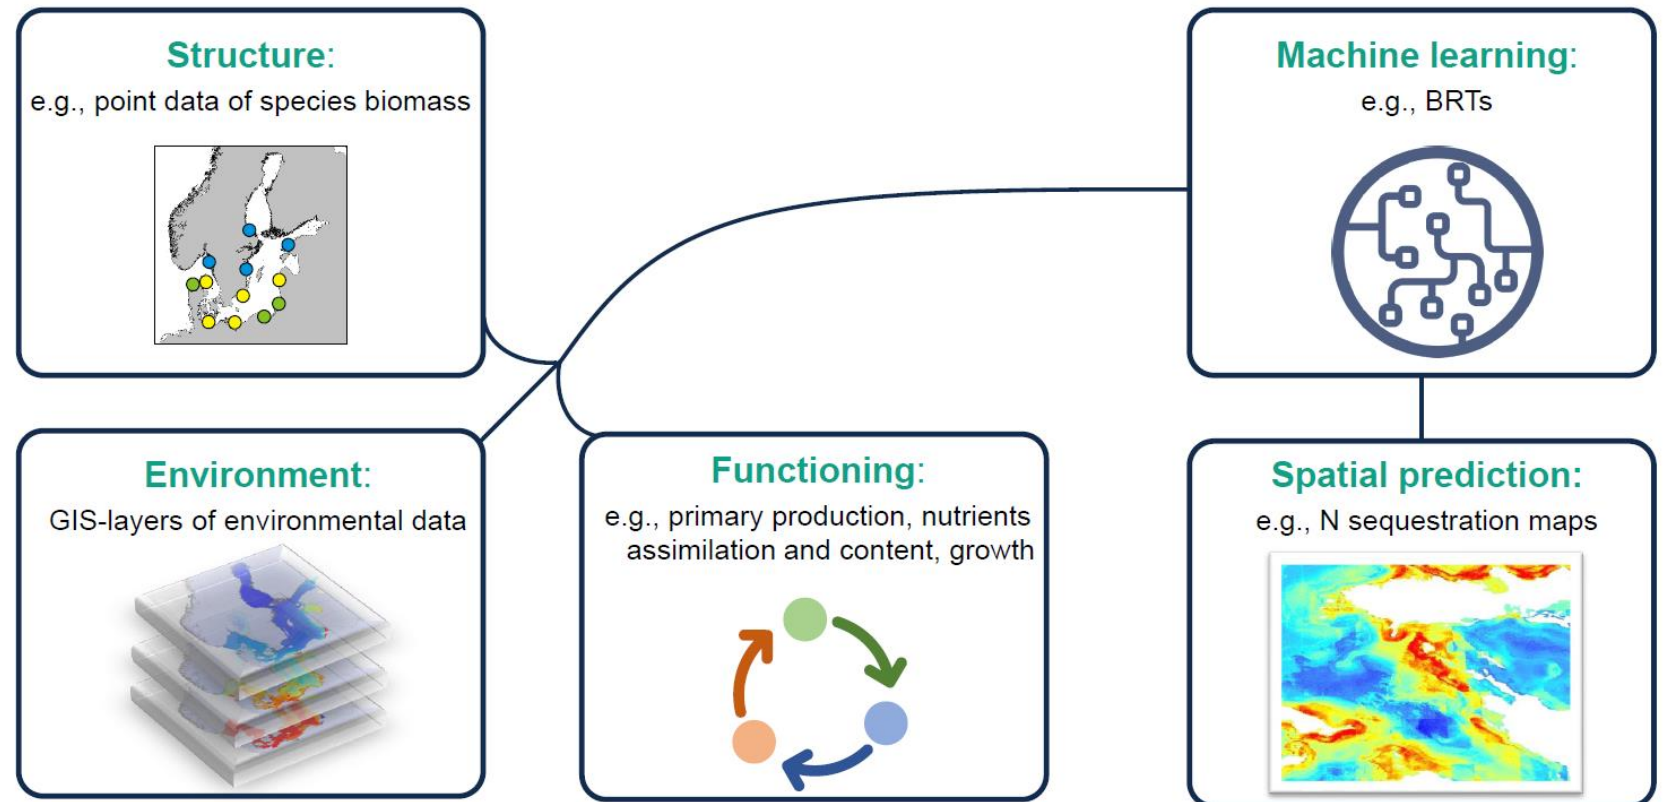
Structure:
e.g., point data of species biomass

Machine learning:
e.g., BRTs

Environment:
GIS-layers of environmental data

Functioning:
e.g., primary production, nutrients assimilation and content, growth

Spatial prediction:
e.g., N sequestration maps